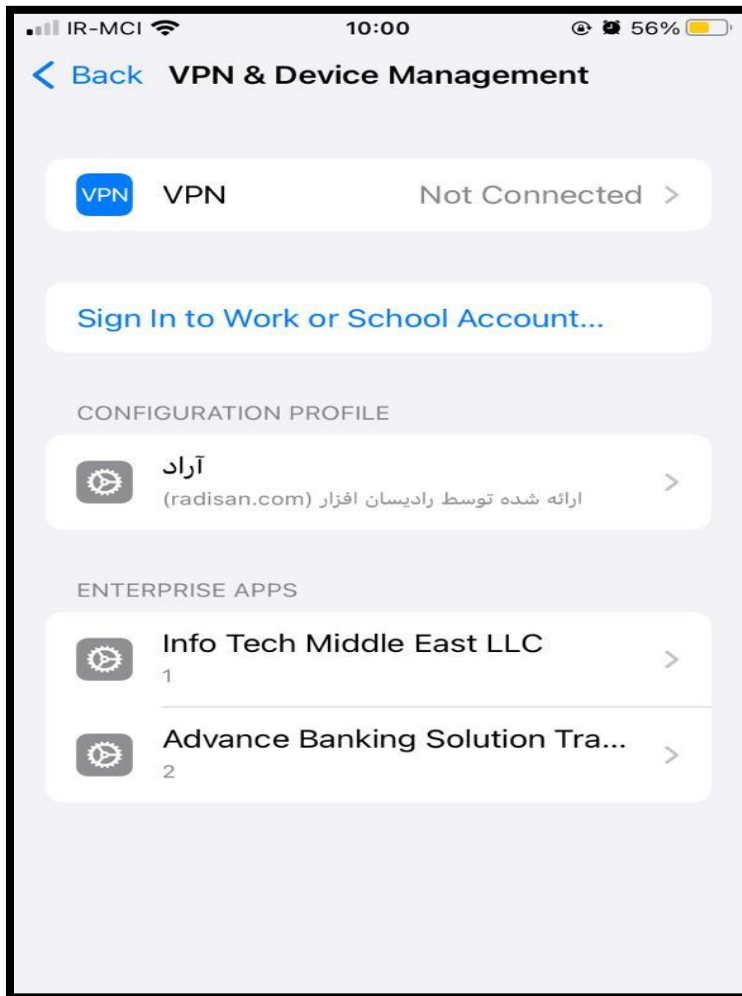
IR-MCI 10:00 56%

Back VPN & Device Management

VPN VPN Not Connected

Sign In to Work or School Account...

CONFIGURATION PROFILE

آراد
ارائه شده توسط رادیسان افزار (radisan.com)

ENTERPRISE APPS

Info Tech Middle East LLC
1

Advance Banking Solution Tra...
2